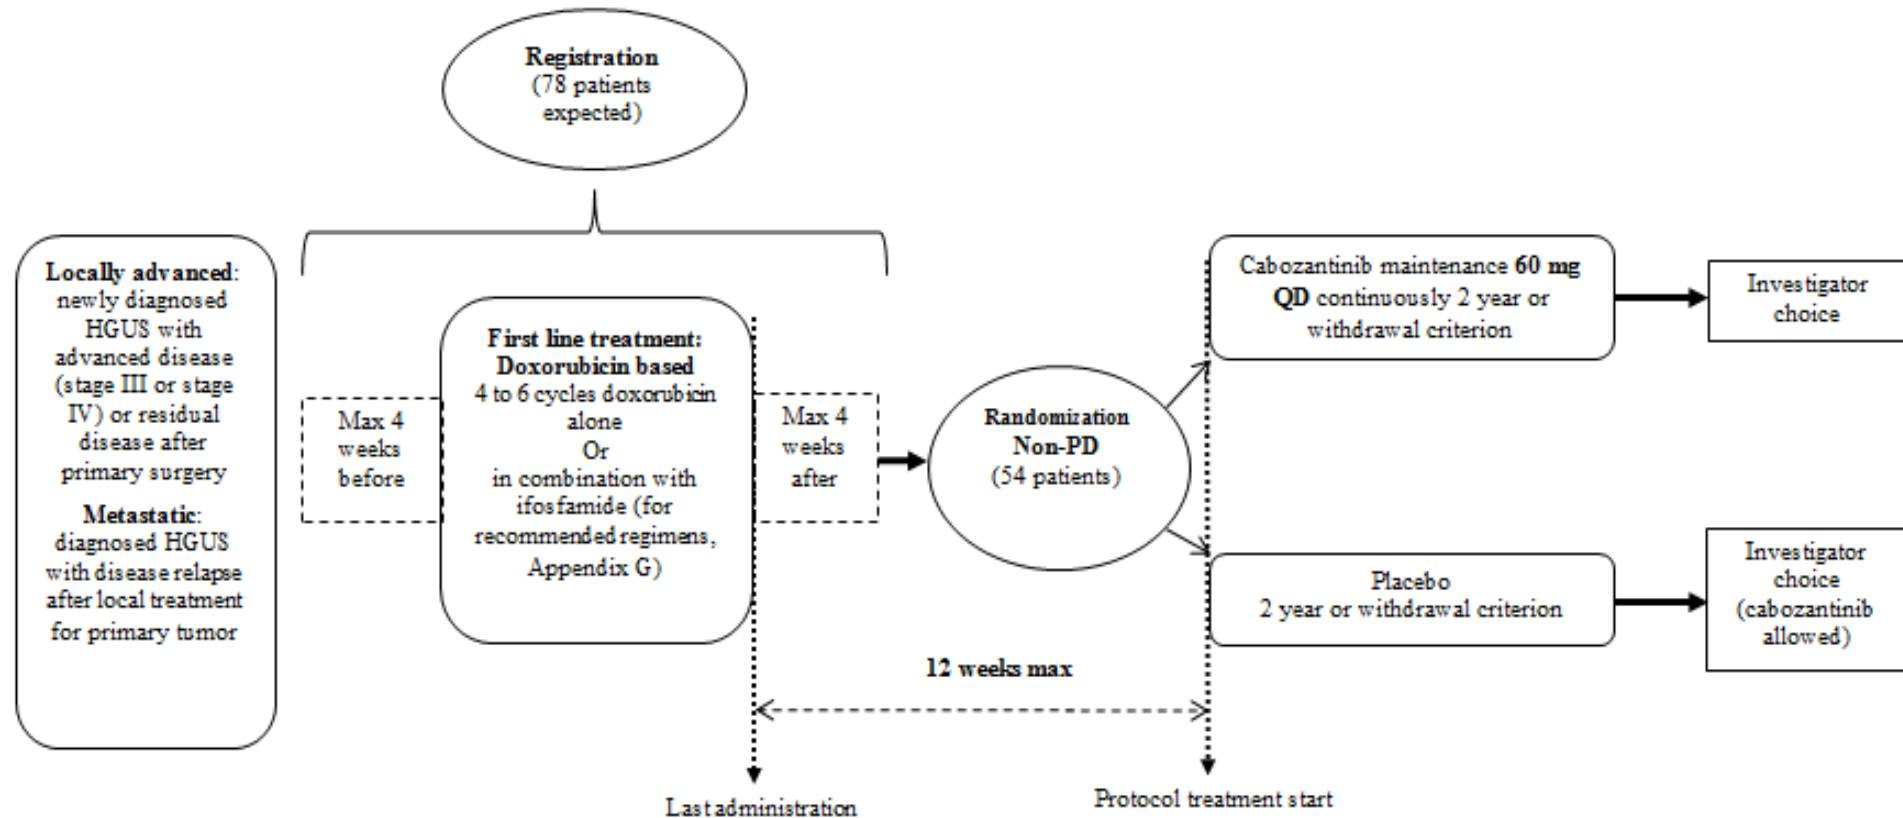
**Registration**
(78 patients expected)

**Locally advanced**: newly diagnosed HGUS with advanced disease (stage III or stage IV) or residual disease after primary surgery

**Metastatic**: diagnosed HGUS with disease relapse after local treatment for primary tumor

Max 4 weeks before

**First line treatment: Doxorubicin based**
4 to 6 cycles doxorubicin alone
Or
in combination with ifosfamide (for recommended regimens, Appendix G)

Max 4 weeks after

**Randomization Non-PD**
(54 patients)

Cabozantinib maintenance **60 mg QD** continuously 2 year or withdrawal criterion

Investigator choice

Placebo
2 year or withdrawal criterion

Investigator choice (cabozantinib allowed)

**12 weeks max**

Last administration

Protocol treatment start